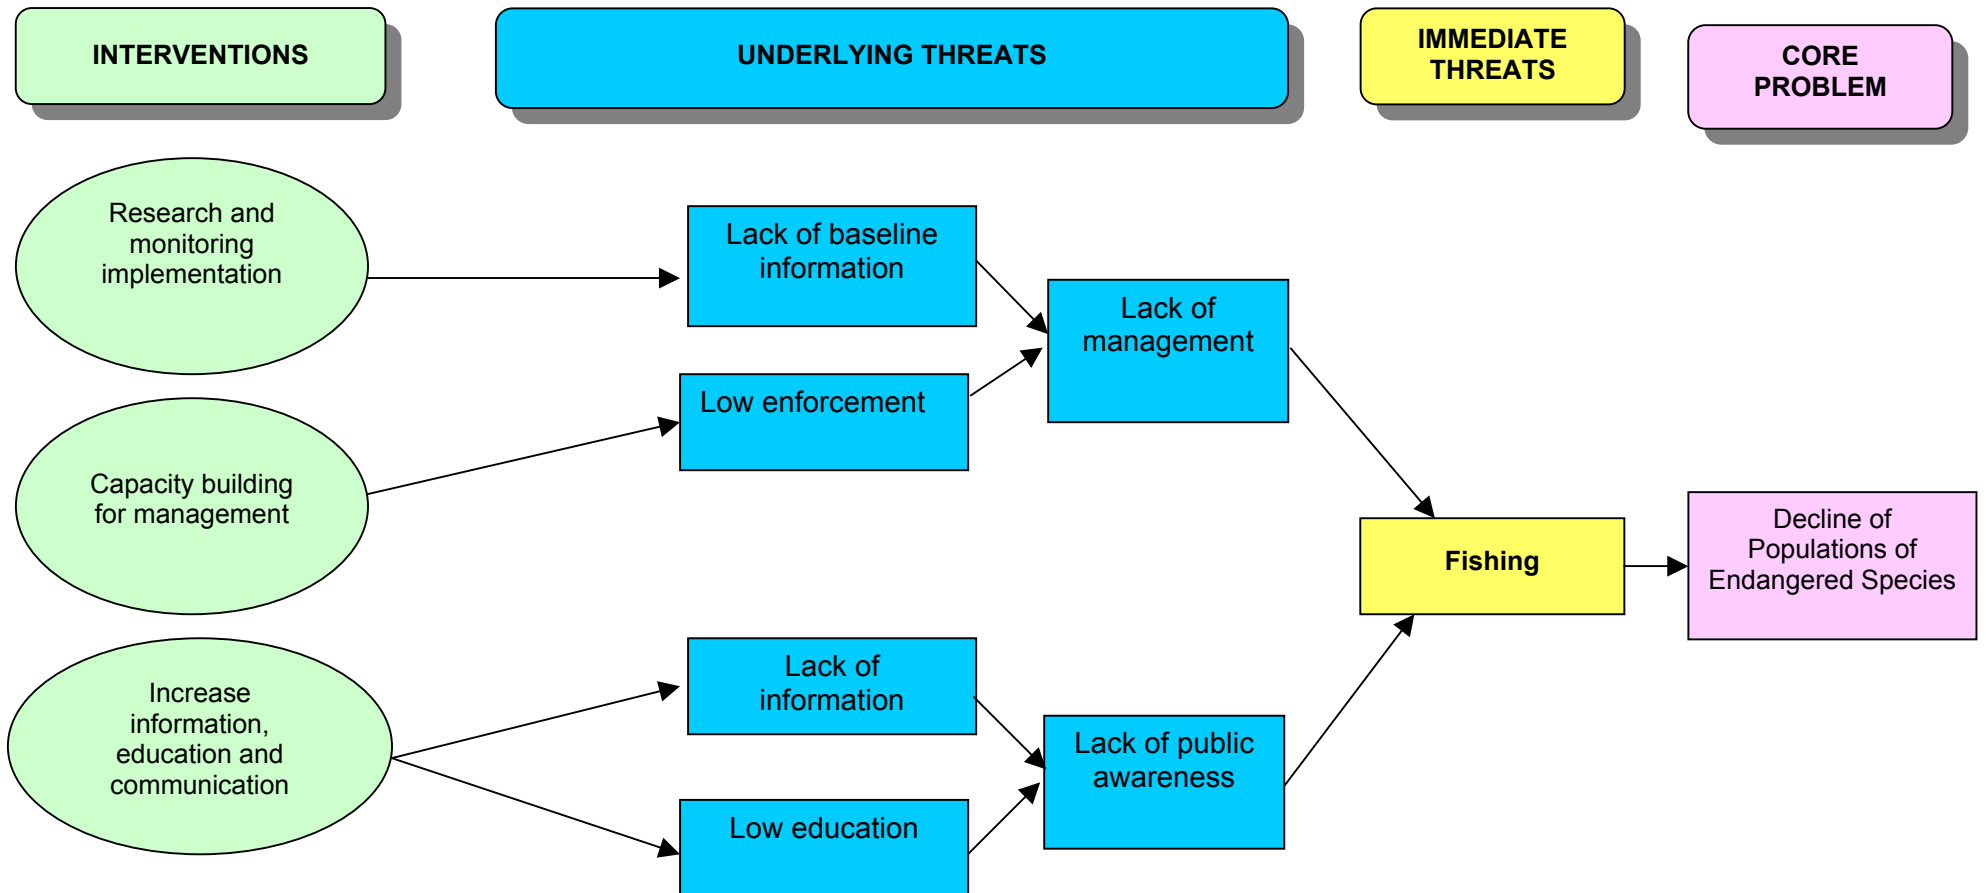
INTERVENTIONS

UNDERLYING THREATS

IMMEDIATE THREATS

CORE PROBLEM

Research and monitoring implementation

Lack of baseline information

Lack of management

Low enforcement

Capacity building for management

Fishing

Decline of Populations of Endangered Species

Increase information, education and communication

Lack of information

Lack of public awareness

Low education